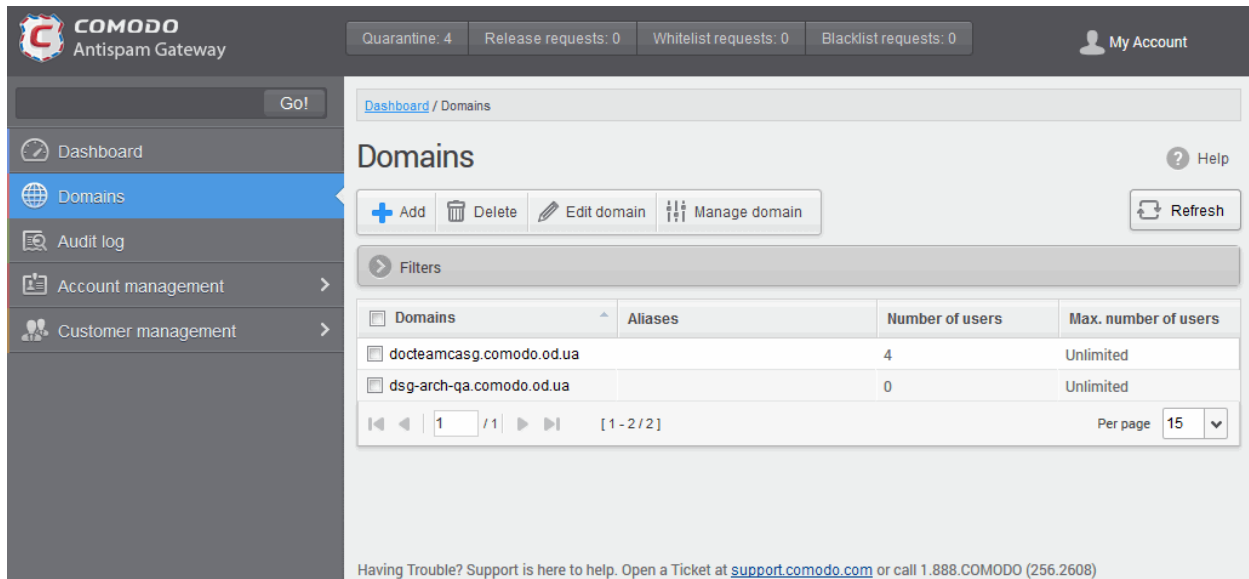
COMODO
Antispam Gateway

Quarantine: 4 | Release requests: 0 | Whitelist requests: 0 | Blacklist requests: 0

My Account

Go!

Dashboard
Domains
Audit log
Account management
Customer management

Dashboard / Domains

Domains

Help

Add | Delete | Edit domain | Manage domain

Refresh

Filters

| Domains | Aliases | Number of users | Max. number of users |
|---|---|---|---|
| docteamcasg.comodo.od.ua | | 4 | Unlimited |
| dsg-arch-qa.comodo.od.ua | | 0 | Unlimited |

1 /1 [1-2/2]

Per page 15

Having Trouble? Support is here to help. Open a Ticket at support.comodo.com or call 1.888.COMODO (256.2608)